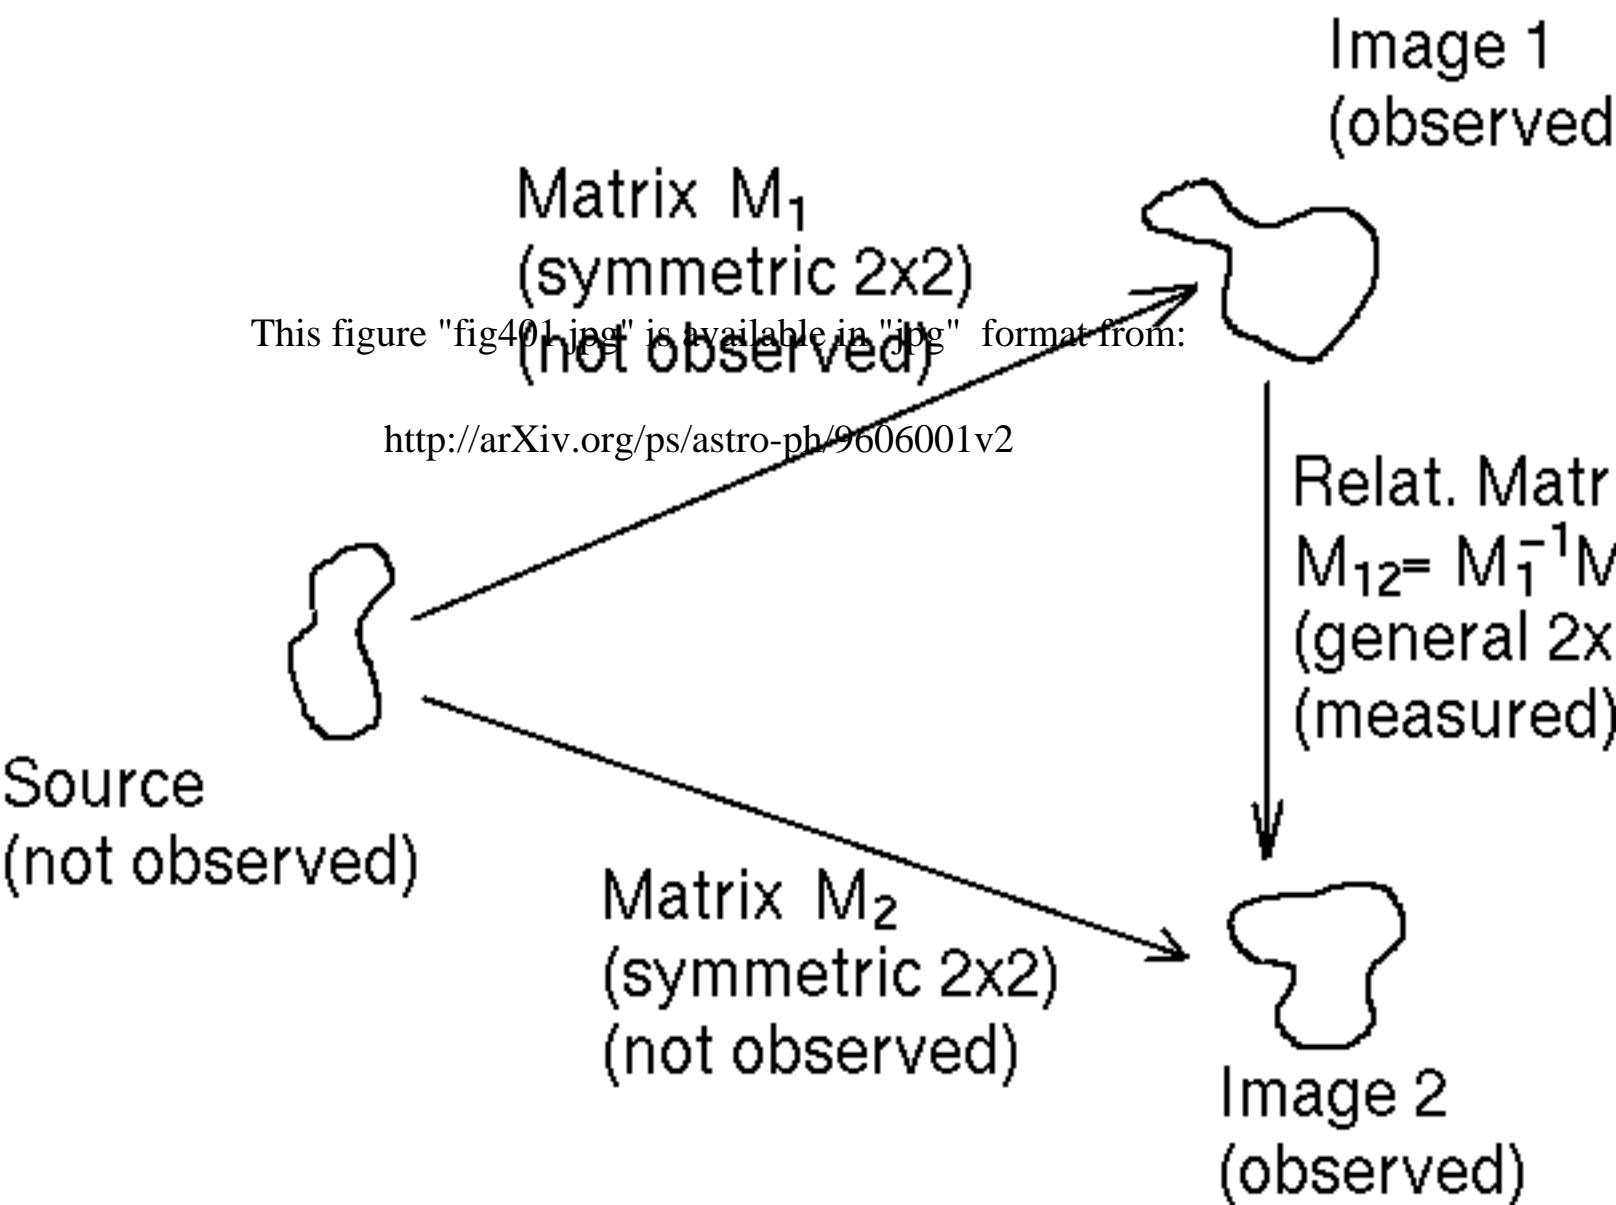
Image 1
(observed

Matrix $M_1$
(symmetric 2x2)
(not observed)

This figure "fig401.jpg" is available in "jpg" format from:

http://arXiv.org/ps/astro-ph/9606001v2

Relat. Matr
$M_{12}= M_1^{-1}M$
(general 2x
(measured)

Source
(not observed)

Matrix $M_2$
(symmetric 2x2)
(not observed)

Image 2
(observed)